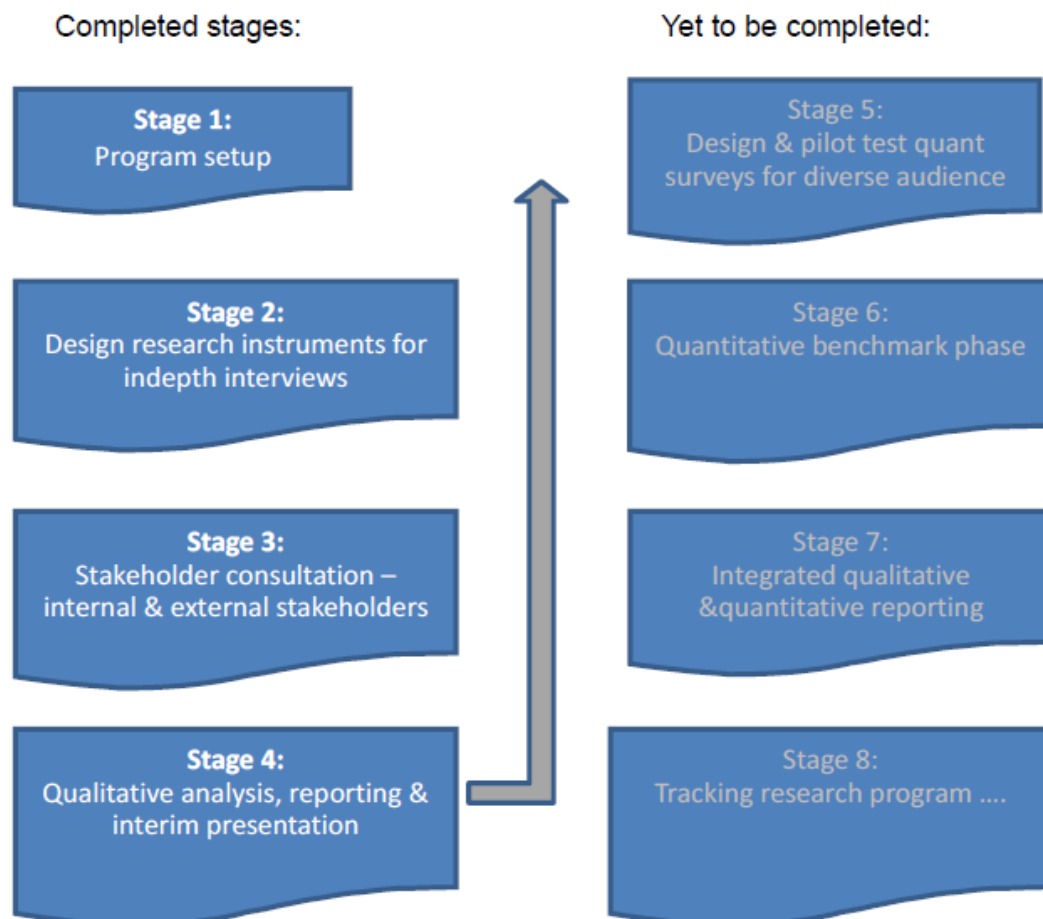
Completed stages:

Stage 1:
Program setup

Stage 2:
Design research instruments for indepth interviews

Stage 3:
Stakeholder consultation – internal & external stakeholders

Stage 4:
Qualitative analysis, reporting & interim presentation

Yet to be completed:

Stage 5:
Design & pilot test quant surveys for diverse audience

Stage 6:
Quantitative benchmark phase

Stage 7:
Integrated qualitative &quantitative reporting

Stage 8:
Tracking research program ....